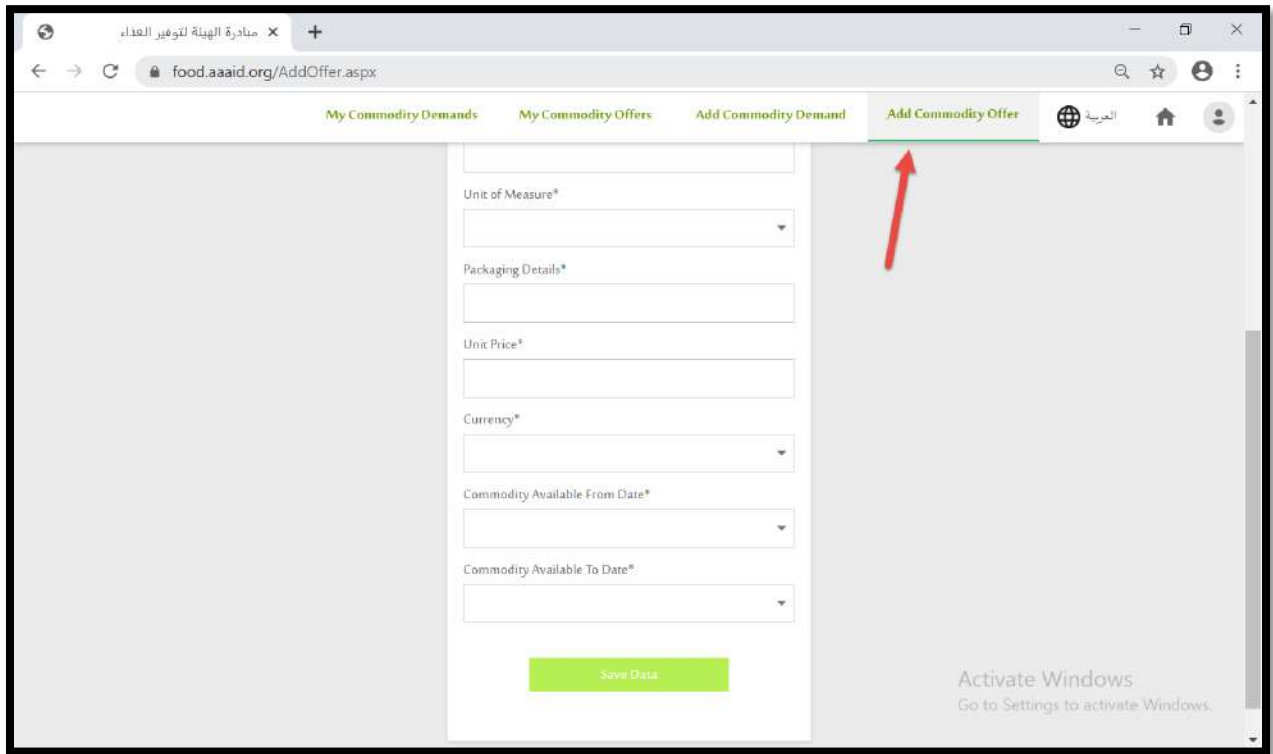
مبادرة الهيئة لتوفير الغذاء ×

food.aaaid.org/AddOffer.aspx

My Commodity Demands My Commodity Offers Add Commodity Demand Add Commodity Offer العربية

Unit of Measure*

Packaging Details*

Unit Price*

Currency*

Commodity Available From Date*

Commodity Available To Date*

Save Data

Activate Windows
Go to Settings to activate Windows.